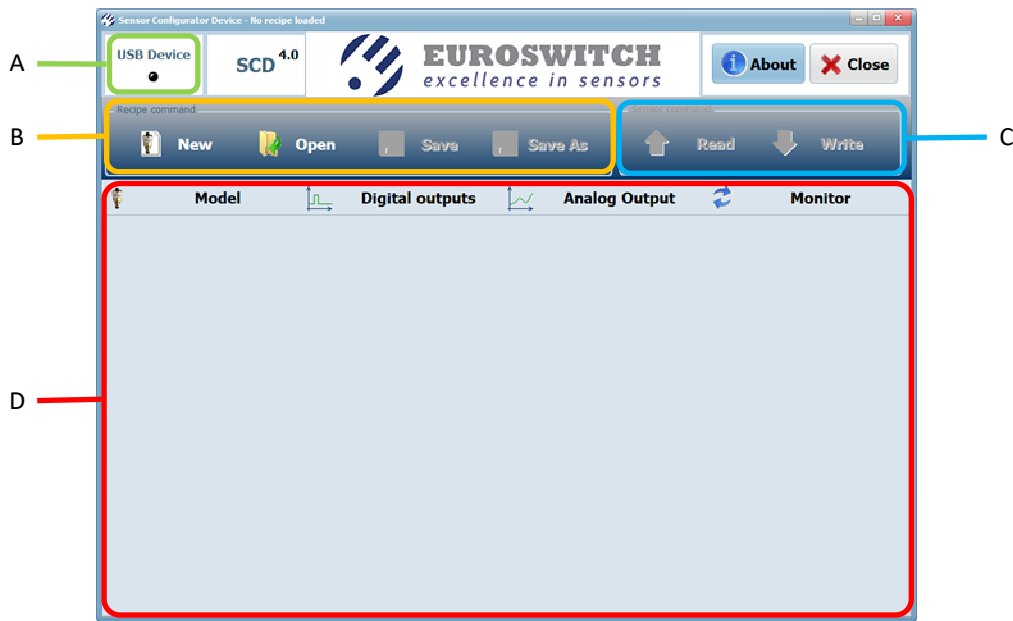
Sensor Configurator Device - No recipe loaded

A

USB Device

SCD $^{4.0}$

EUROSWITCH
excellence in sensors

About

Close

B

Recipe command

New

Open

Save

Save As

C

Sensor command

Read

Write

Model

Digital outputs

Analog Output

Monitor

D